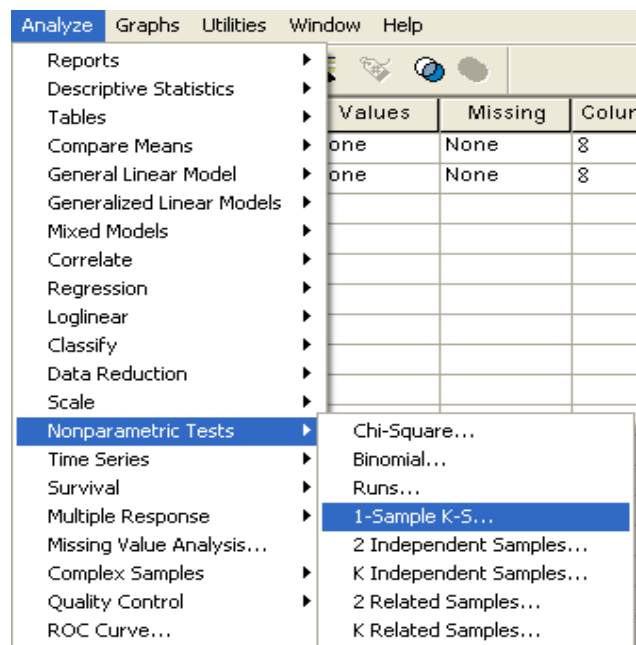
Analyze Graphs Utilities Window Help

Reports
Descriptive Statistics
Tables
Compare Means
General Linear Model
Generalized Linear Models
Mixed Models
Correlate
Regression
Loglinear
Classify
Data Reduction
Scale
Nonparametric Tests
Time Series
Survival
Multiple Response
Missing Value Analysis...
Complex Samples
Quality Control
ROC Curve...

| Values | Missing | Colur |
|---|---|---|
| one | None | 8 |
| one | None | 8 |

Chi-Square...
Binomial...
Runs...
1-Sample K-S...
2 Independent Samples...
K Independent Samples...
2 Related Samples...
K Related Samples...